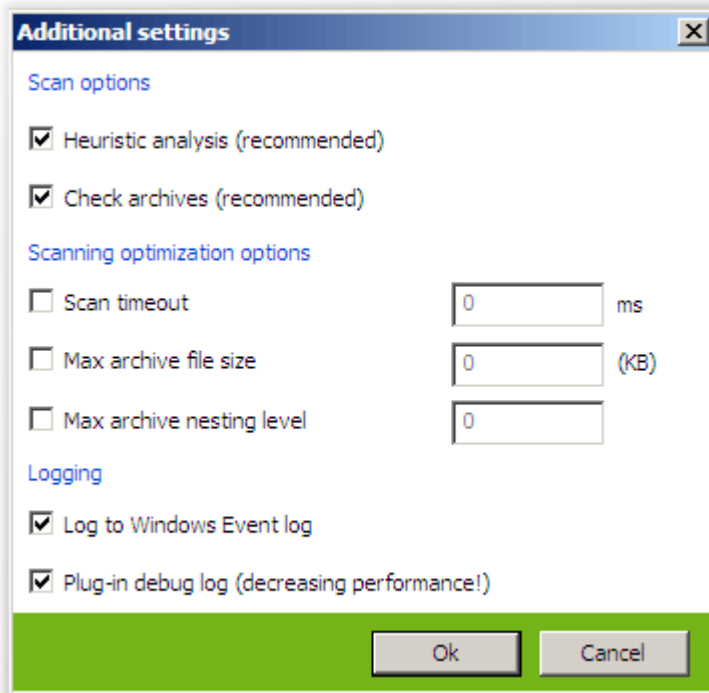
Additional settings

Scan options

Heuristic analysis (recommended)

Check archives (recommended)

Scanning optimization options

Scan timeout 0 ms

Max archive file size 0 (KB)

Max archive nesting level 0

Logging

Log to Windows Event log

Plug-in debug log (decreasing performance!)

Ok Cancel